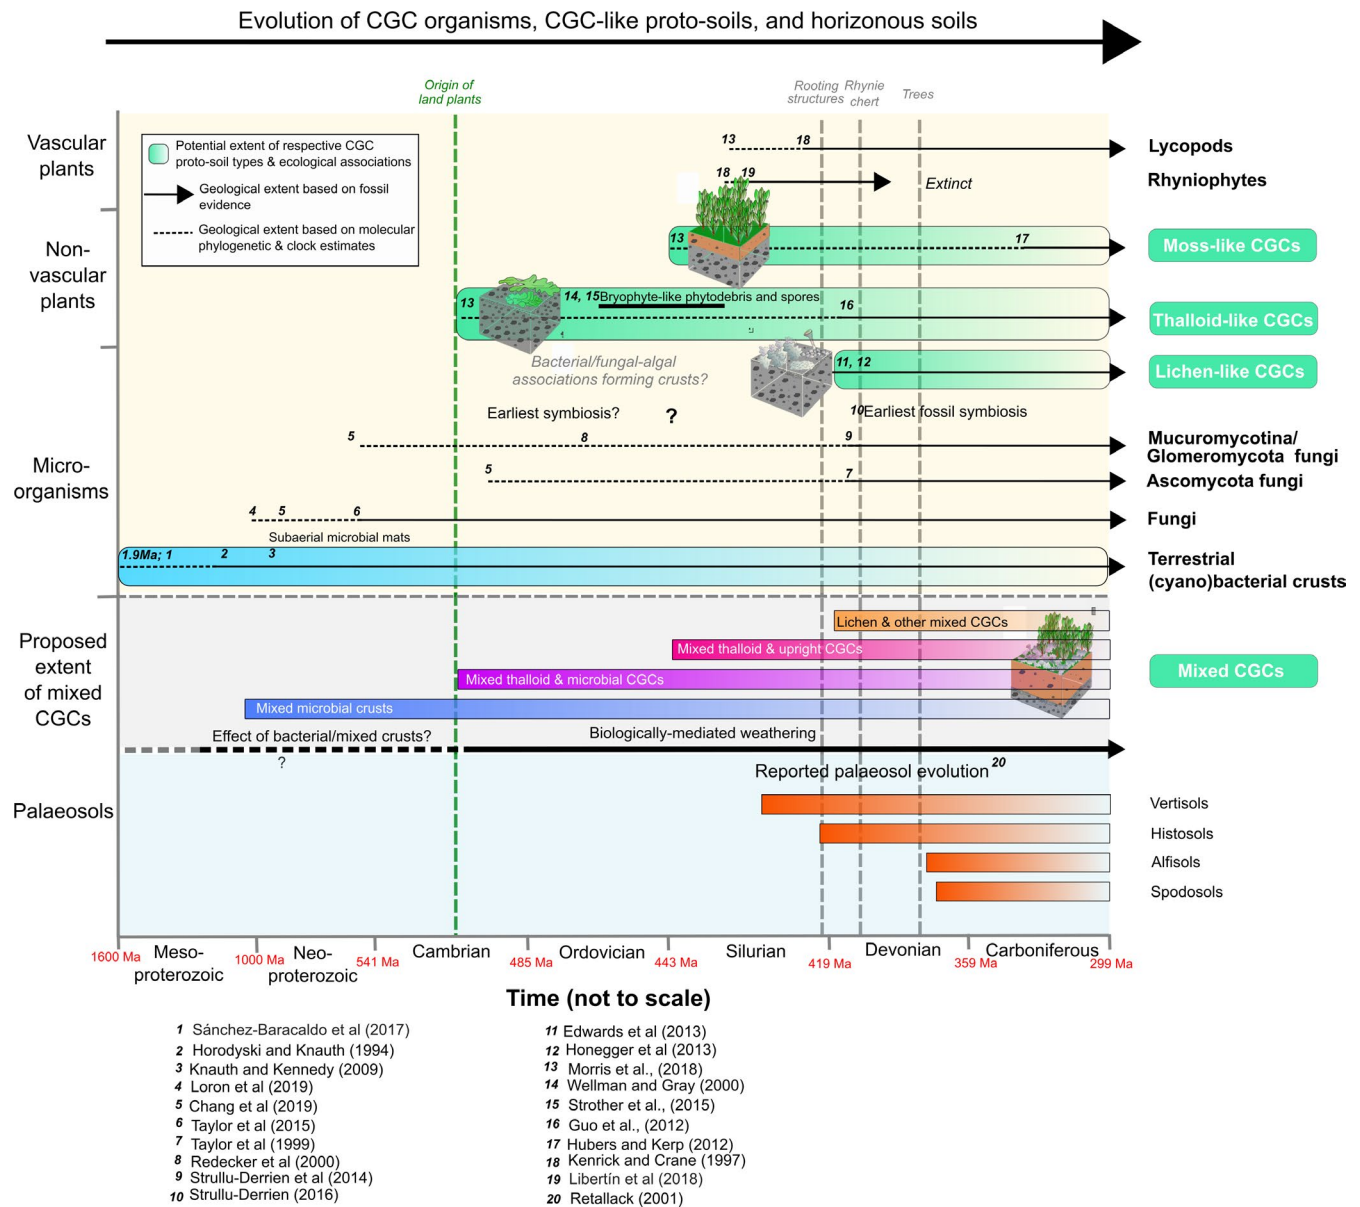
Evolution of CGC organisms, CGC-like proto-soils, and horizonous soils

Origin of land plants

Rooting structures Rhynie chert Trees

Vascular plants

Non-vascular plants

Micro-organisms

Potential extent of respective CGC proto-soil types & ecological associations

Geological extent based on fossil evidence

Geological extent based on molecular phylogenetic & clock estimates

13 18

Lycopods

18 19

Extinct

Rhyniophytes

13

17

Moss-like CGCs

13

14, 15 Bryophyte-like phytodebris and spores

16

Thalloid-like CGCs

Bacterial/fungal-algal associations forming crusts?

11, 12

Lichen-like CGCs

Earliest symbiosis? ?

10 Earliest fossil symbiosis

5 8 9

Mucuromycotina/ Glomeromycota fungi

5 7

Ascomycota fungi

4 5 6

Fungi

Subaerial microbial mats

1.9Ma; 1 2 3

Terrestrial (cyano)bacterial crusts

Proposed extent of mixed CGCs

Lichen & other mixed CGCs

Mixed thalloid & upright CGCs

Mixed thalloid & microbial CGCs

Mixed microbial crusts

Mixed CGCs

Effect of bacterial/mixed crusts?

?

Biologically-mediated weathering

Reported palaeosol evolution 20

Palaeosols

Vertisols

Histosols

Alfisols

Spodosols

1600 Ma Meso-proterozoic 1000 Ma Neo-proterozoic 541 Ma Cambrian 485 Ma Ordovician 443 Ma Silurian 419 Ma Devonian 359 Ma Carboniferous 299 Ma

Time (not to scale)

1 Sánchez-Baracaldo et al (2017)
2 Horodyski and Knauth (1994)
3 Knauth and Kennedy (2009)
4 Loron et al (2019)
5 Chang et al (2019)
6 Taylor et al (2015)
7 Taylor et al (1999)
8 Redecker et al (2000)
9 Strullu-Derrien et al (2014)
10 Strullu-Derrien (2016)

11 Edwards et al (2013)
12 Honegger et al (2013)
13 Morris et al., (2018)
14 Wellman and Gray (2000)
15 Strother et al., (2015)
16 Guo et al., (2012)
17 Hubers and Kerp (2012)
18 Kenrick and Crane (1997)
19 Libertín et al (2018)
20 Retallack (2001)